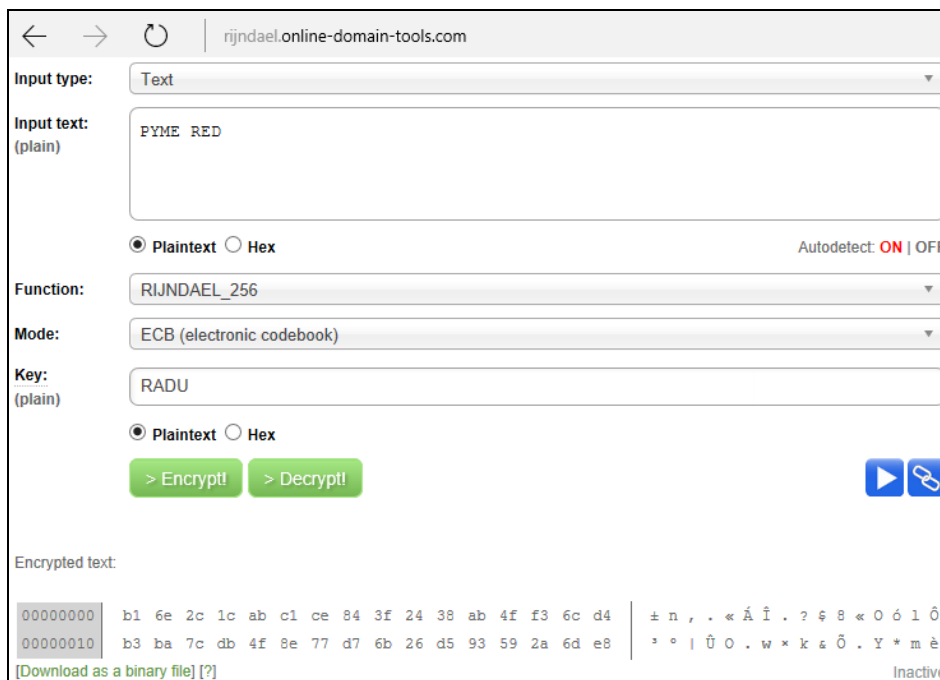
rijndael.online-domain-tools.com

Input type: Text

Input text: (plain)

PYME RED

Plaintext Hex

Autodetect: ON | OF

Function: RIJNDAEL_256

Mode: ECB (electronic codebook)

Key: (plain)

RADU

Plaintext Hex

> Encrypt! > Decrypt!

Encrypted text:

| | | |
|---|---|---|
| 00000000 | b1 6e 2c 1c ab c1 ce 84 3f 24 38 ab 4f f3 6c d4 | ± n , . « Á Î . ? $ 8 « O ó l Ô |
| 00000010 | b3 ba 7c db 4f 8e 77 d7 6b 26 d5 93 59 2a 6d e8 | ³ º \| Û O . w × k & Õ . Y * m è |

[Download as a binary file] [?]

Inactiv